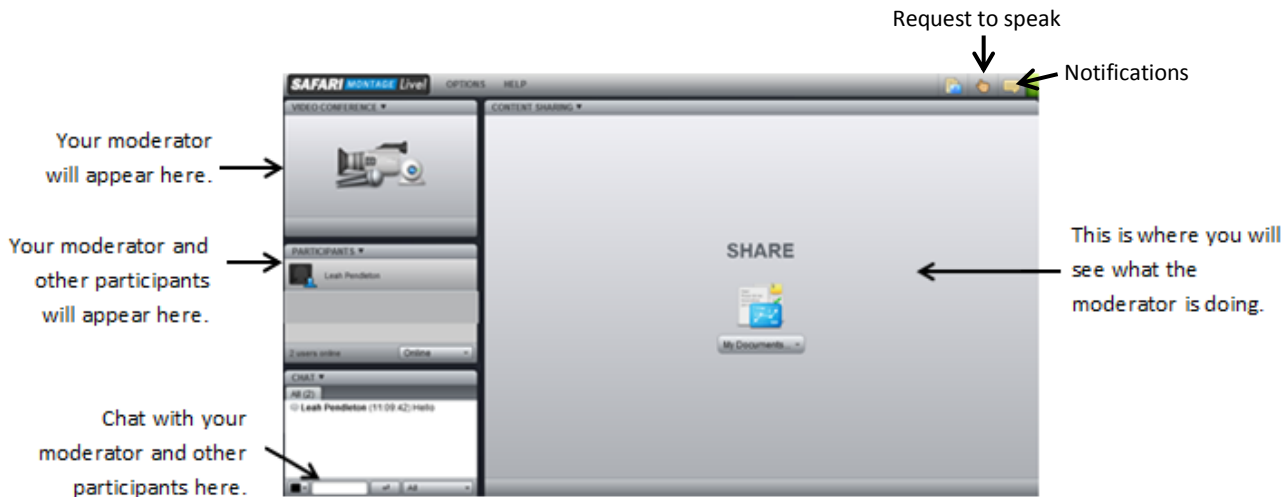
Request to speak

Notifications

SAFARI MONTAGE Live! OPTIONS HELP

VIDEO CONFERENCE ▾

CONTENT SHARING ▾

Your moderator will appear here.

Your moderator and other participants will appear here.

PARTICIPANTS ▾

Leah Pendleton

2 users online

Online

SHARE

My Documents...

This is where you will see what the moderator is doing.

CHAT ▾

All (2)

Leah Pendleton (11:09:42) Hello

All

Chat with your moderator and other participants here.